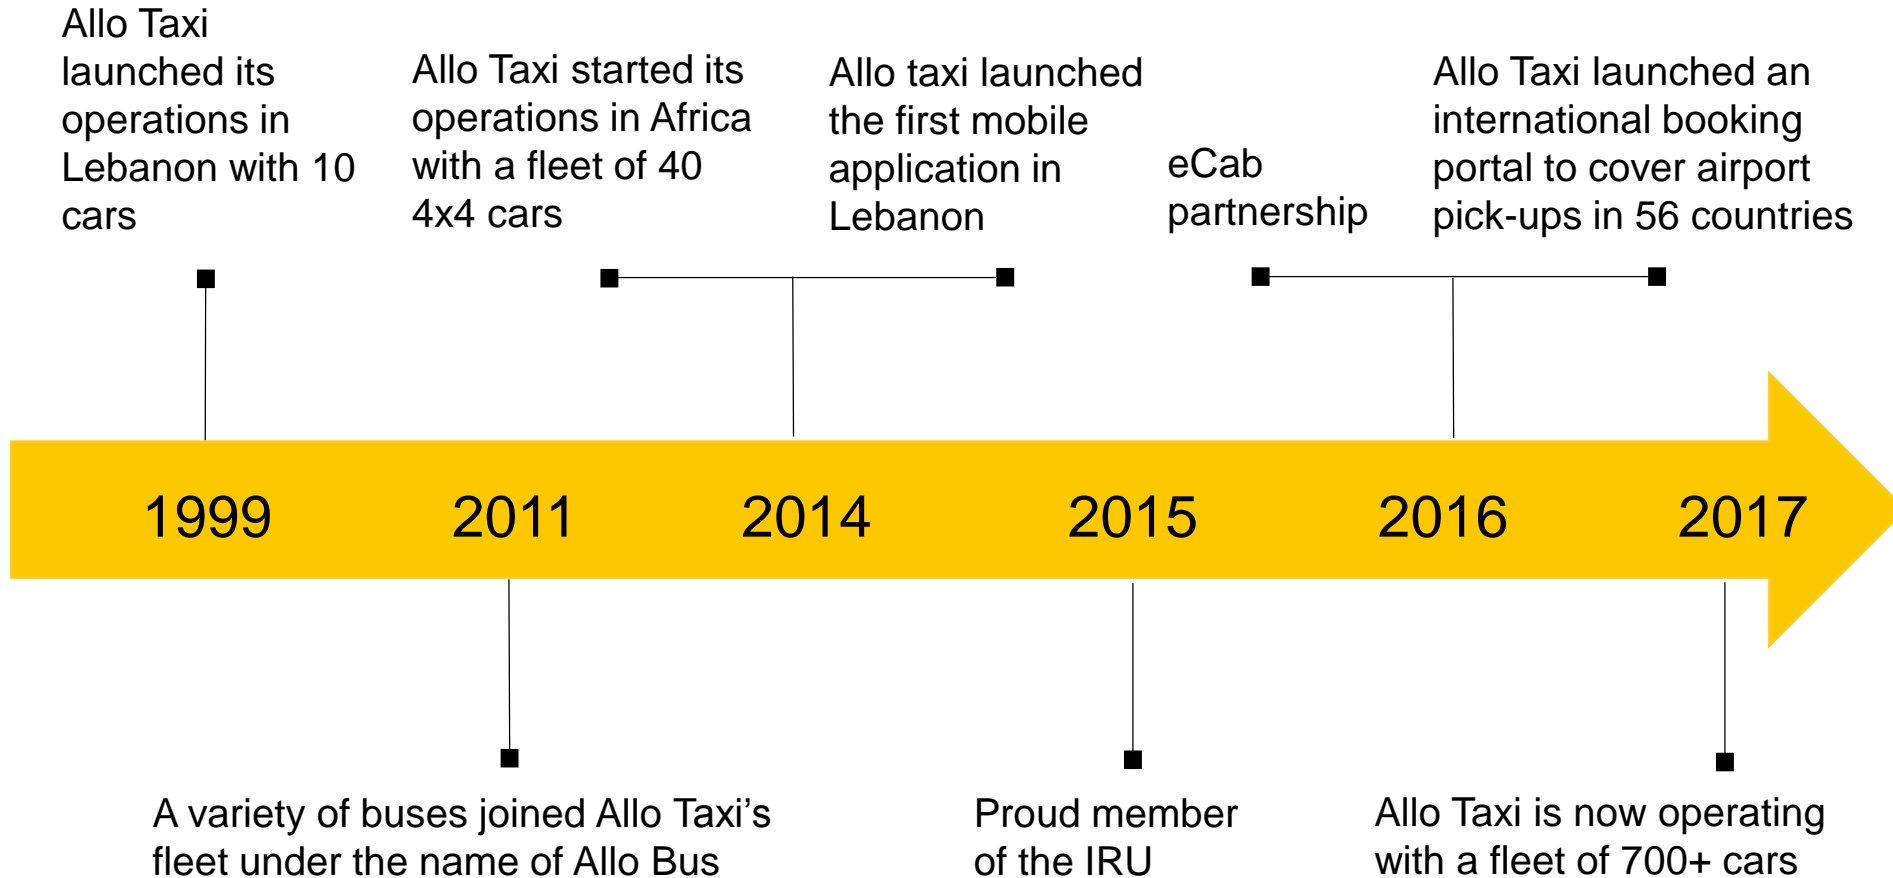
Allo Taxi launched its operations in Lebanon with 10 cars

Allo Taxi started its operations in Africa with a fleet of 40 4x4 cars

Allo taxi launched the first mobile application in Lebanon

eCab partnership

Allo Taxi launched an international booking portal to cover airport pick-ups in 56 countries

1999

2011

2014

2015

2016

2017

A variety of buses joined Allo Taxi’s fleet under the name of Allo Bus

Proud member of the IRU

Allo Taxi is now operating with a fleet of 700+ cars